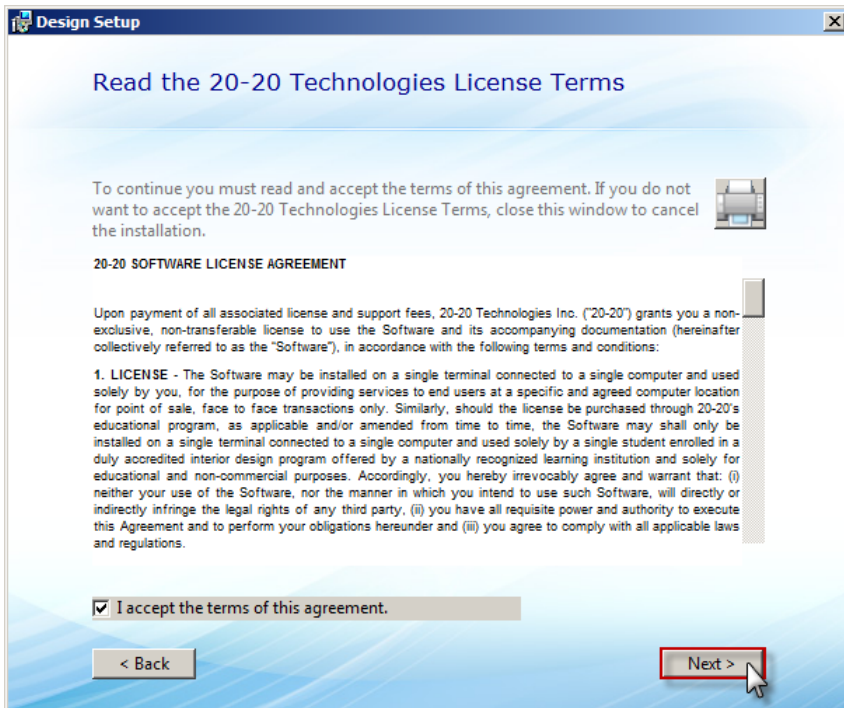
Design Setup

Read the 20-20 Technologies License Terms

To continue you must read and accept the terms of this agreement. If you do not want to accept the 20-20 Technologies License Terms, close this window to cancel the installation.

20-20 SOFTWARE LICENSE AGREEMENT

Upon payment of all associated license and support fees, 20-20 Technologies Inc. ("20-20") grants you a non-exclusive, non-transferable license to use the Software and its accompanying documentation (hereinafter collectively referred to as the "Software"), in accordance with the following terms and conditions:

1. LICENSE - The Software may be installed on a single terminal connected to a single computer and used solely by you, for the purpose of providing services to end users at a specific and agreed computer location for point of sale, face to face transactions only. Similarly, should the license be purchased through 20-20's educational program, as applicable and/or amended from time to time, the Software may shall only be installed on a single terminal connected to a single computer and used solely by a single student enrolled in a duly accredited interior design program offered by a nationally recognized learning institution and solely for educational and non-commercial purposes. Accordingly, you hereby irrevocably agree and warrant that: (i) neither your use of the Software, nor the manner in which you intend to use such Software, will directly or indirectly infringe the legal rights of any third party, (ii) you have all requisite power and authority to execute this Agreement and to perform your obligations hereunder and (iii) you agree to comply with all applicable laws and regulations.

I accept the terms of this agreement.

< Back

Next >